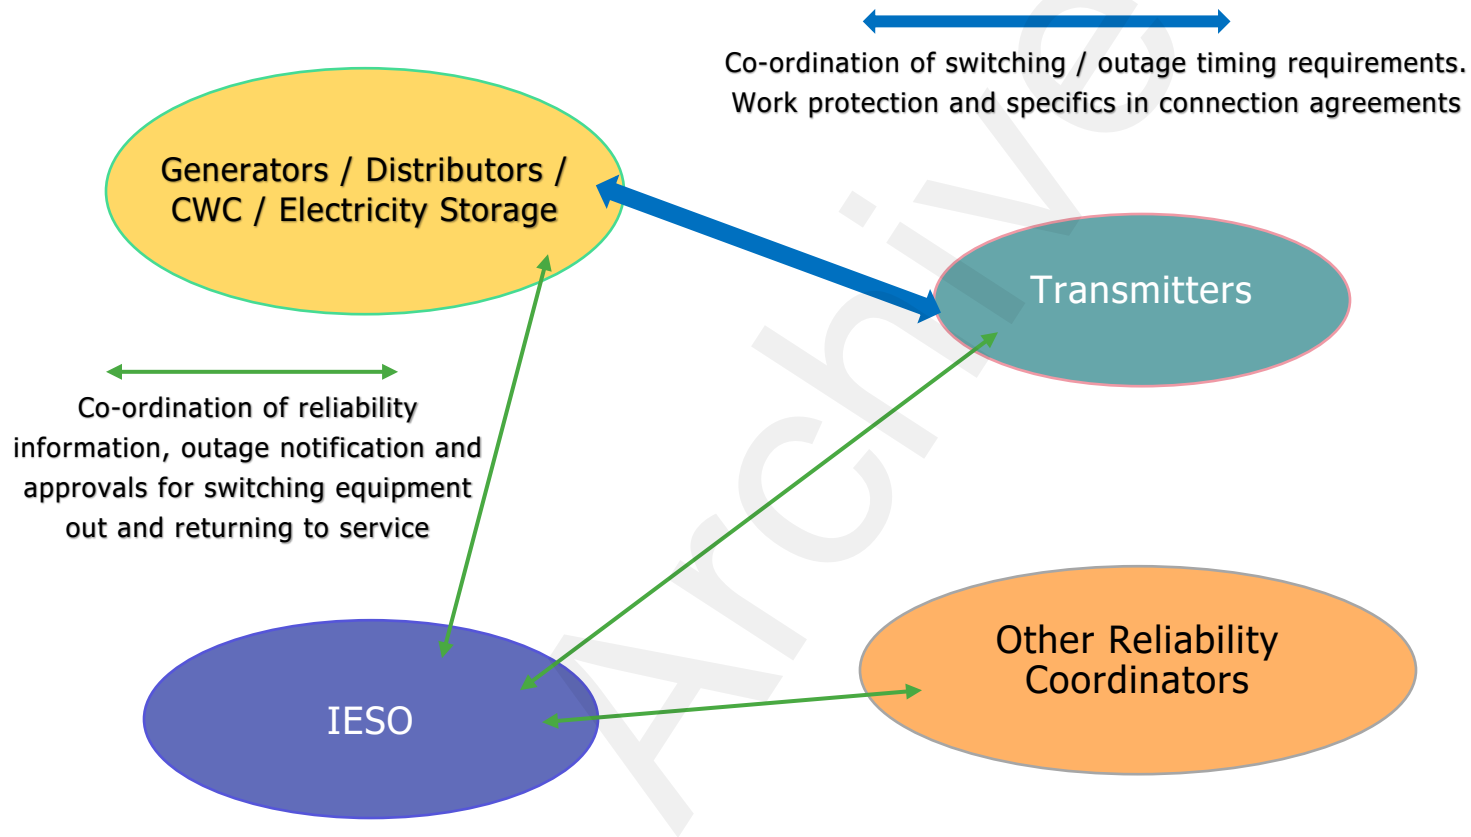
Co-ordination of switching / outage timing requirements. Work protection and specifics in connection agreements

Generators / Distributors / CWC / Electricity Storage

Transmitters

Co-ordination of reliability information, outage notification and approvals for switching equipment out and returning to service

Other Reliability Coordinators

IESO

Archive